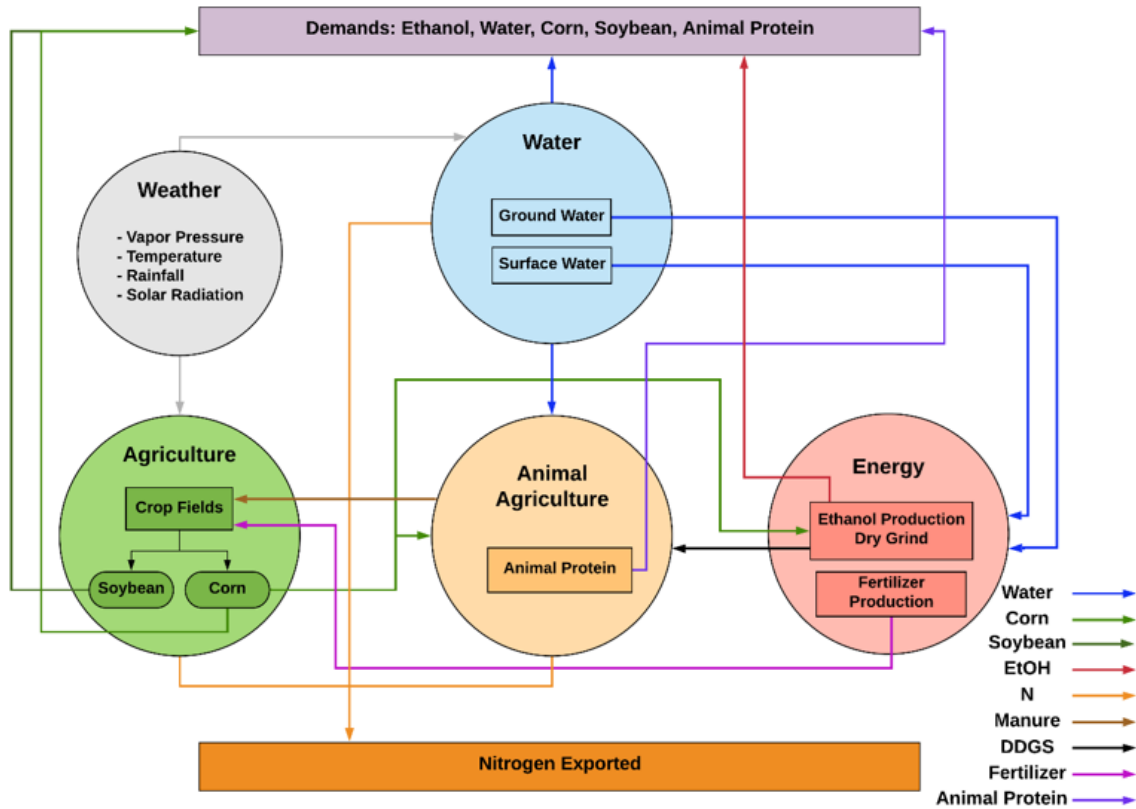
Demands: Ethanol, Water, Corn, Soybean, Animal Protein

Weather

- Vapor Pressure
- Temperature
- Rainfall
- Solar Radiation

Water

Ground Water

Surface Water

Agriculture

Crop Fields

Soybean

Corn

Animal Agriculture

Animal Protein

Energy

Ethanol Production Dry Grind

Fertilizer Production

Nitrogen Exported

Water
Corn
Soybean
EtOH
N
Manure
DDGS
Fertilizer
Animal Protein